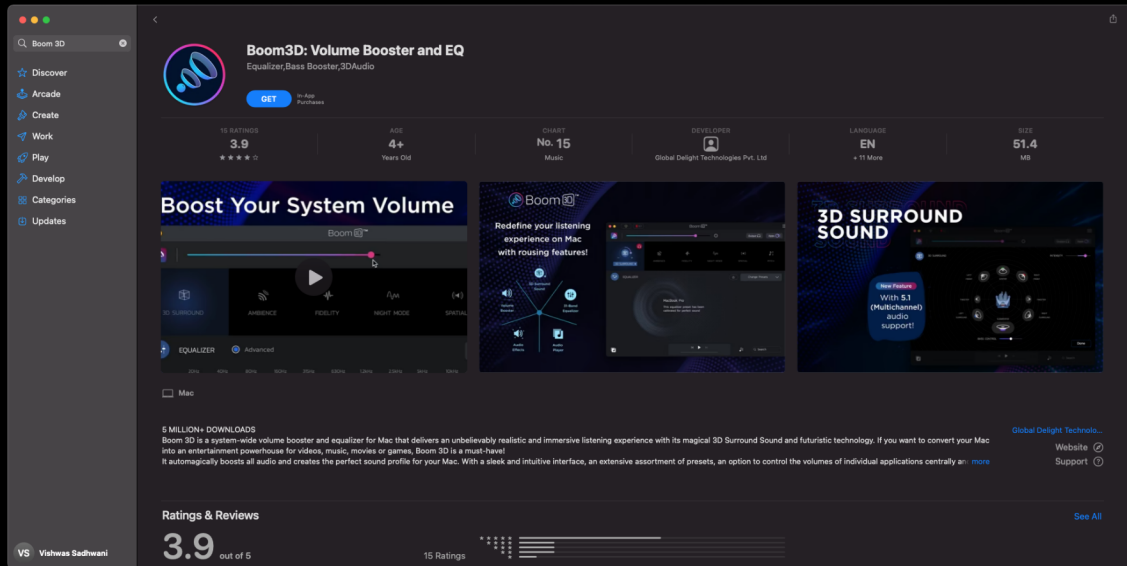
Boom 3D

Discover
Arcade
Create
Work
Play
Develop
Categories
Updates

VS Vishwas Sadhwani

Boom3D: Volume Booster and EQ
Equalizer,Bass Booster,3DAudio
GET In-App Purchases

15 RATINGS 3.9 ★★★★☆
AGE 4+ Years Old
CHART No. 15 Music
DEVELOPER Global Delight Technologies Pvt. Ltd
LANGUAGE EN + 11 More
SIZE 51.4 MB

Boost Your System Volume
Boom 3D
3D SURROUND AMBIENCE FIDELITY NIGHT MODE SPATIAL
EQUALIZER Advanced

Boom 3D
Redefine your listening experience on Mac with rousing features!

3D SURROUND SOUND
New Feature
With 5.1 (Multichannel) audio support!

Mac

5 MILLION+ DOWNLOADS
Boom 3D is a system-wide volume booster and equalizer for Mac that delivers an unbelievably realistic and immersive listening experience with its magical 3D Surround Sound and futuristic technology. If you want to convert your Mac into an entertainment powerhouse for videos, music, movies or games, Boom 3D is a must-have!
It automagically boosts all audio and creates the perfect sound profile for your Mac. With a sleek and intuitive interface, an extensive assortment of presets, an option to control the volumes of individual applications centrally an more

Global Delight Technolo...
Website
Support

Ratings & Reviews
See All
3.9 out of 5
15 Ratings